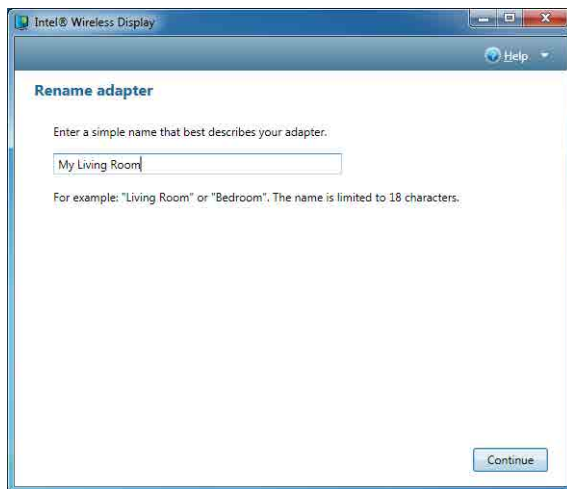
Intel® Wireless Display

Help

Rename adapter

Enter a simple name that best describes your adapter.

My Living Room

For example: "Living Room" or "Bedroom". The name is limited to 18 characters.

Continue